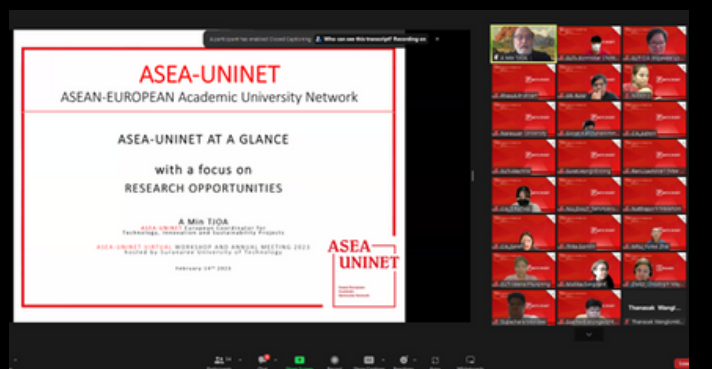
A participant has enabled Closed Captioning

Who can see this transcript? Recording on

ASEA-UNINET

ASEAN-EUROPEAN Academic University Network

ASEA-UNINET AT A GLANCE

with a focus on

RESEARCH OPPORTUNITIES

A Min TJOA

ASEA-UNINET European Coordinator for Technology, Innovation and Sustainability Projects

ASEA-UNINET VIRTUAL WORKSHOP AND ANNUAL MEETING 2023 hosted by Suranaree University of Technology

February 14th 2023

ASEA UNINET

A Min TJOA

Thanasak Wangl...